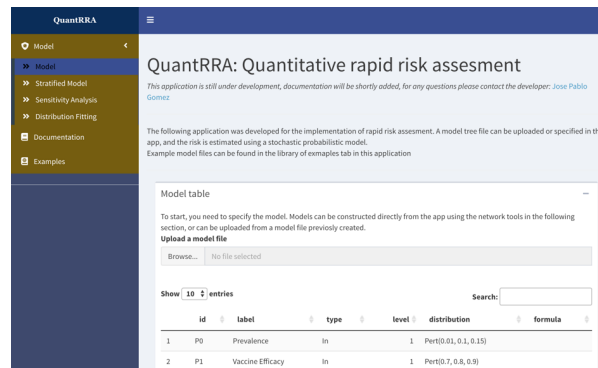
QuantRRA

Model
Model
Stratified Model
Sensitivity Analysis
Distribution Fitting
Documentation
Examples

QuantRRA: Quantitative rapid risk assesment

This application is still under development, documentation will be shortly added, for any questions please contact the developer: Jose Pablo Gomez

The following application was developed for the implementation of rapid risk assesment. A model tree file can be uploaded or specified in th app, and the risk is estimated using a stochastic probabilistic model.
Example model files can be found in the library of exmaples tab in this application

Model table

To start, you need to specify the model. Models can be constructed directly from the app using the network tools in the following section, or can be uploaded from a model file previosly created.

Upload a model file

Browse... No file selected

Show 10 entries

Search:

| | id | label | type | level | distribution | formula |
|---|---|---|---|---|---|---|
| 1 | P0 | Prevalence | In | 1 | Pert(0.01, 0.1, 0.15) | |
| 2 | P1 | Vaccine Efficacy | In | 1 | Pert(0.7, 0.8, 0.9) | |